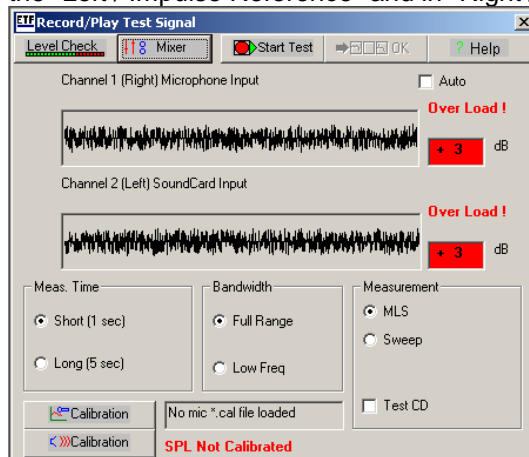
the "Left / Impulse Reference" and in "Right

ETF Record/Play Test Signal

Level Check | Mixer | Start Test | OK | ? Help

Channel 1 (Right) Microphone Input

Auto

Over Load !

+ 3 dB

Channel 2 (Left) SoundCard Input

Over Load !

+ 3 dB

Meas. Time
Short (1 sec)
Long (5 sec)

Bandwidth
Full Range
Low Freq

Measurement
MLS
Sweep
Test CD

Calibration
Calibration

No mic *.cal file loaded

SPL Not Calibrated